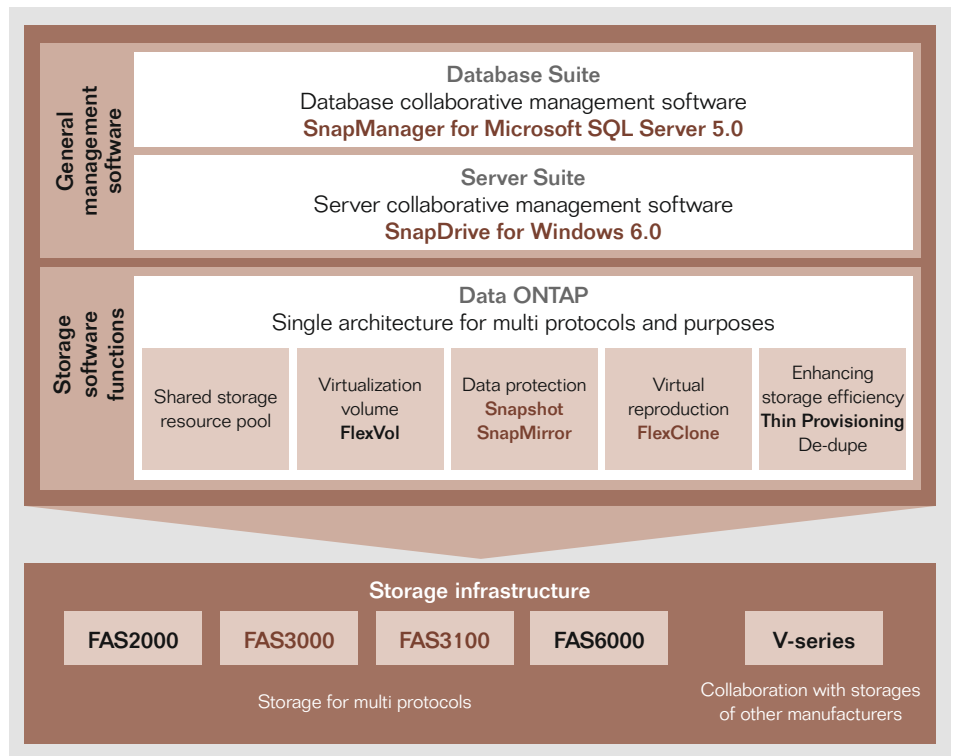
General management software

Database Suite
Database collaborative management software
SnapManager for Microsoft SQL Server 5.0

Server Suite
Server collaborative management software
SnapDrive for Windows 6.0

Storage software functions

Data ONTAP
Single architecture for multi protocols and purposes

Shared storage resource pool

Virtualization volume
FlexVol

Data protection
Snapshot
SnapMirror

Virtual reproduction
FlexClone

Enhancing storage efficiency
Thin Provisioning
De-dupe

Storage infrastructure

FAS2000

FAS3000

FAS3100

FAS6000

V-series

Storage for multi protocols

Collaboration with storages of other manufacturers